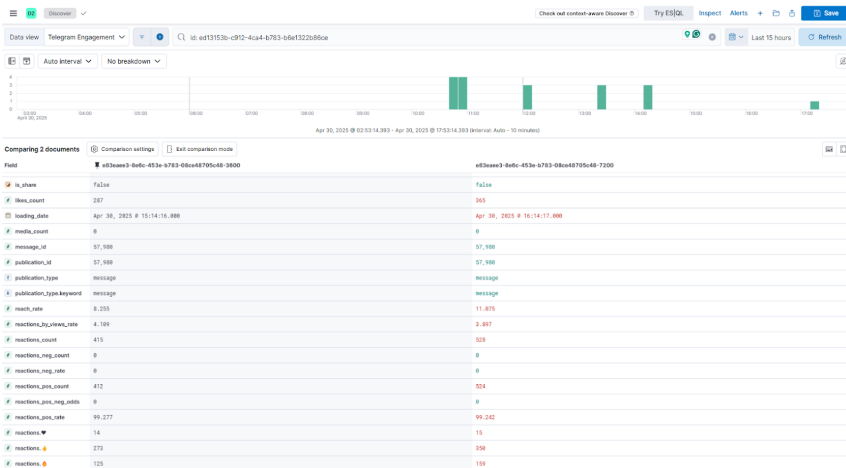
D2 Discover

Check out context-aware Discover Try ES|QL Inspect Alerts Save

Data view Telegram Engagement

id: ed13153b-c912-4ca4-b783-b6e1322b86ce

Last 15 hours Refresh

Auto interval No breakdown

4
3
2
1
0

03:00 April 30, 2025 04:00 05:00 06:00 07:00 08:00 09:00 10:00 11:00 12:00 13:00 14:00 15:00 16:00 17:00

Apr 30, 2025 @ 02:53:14.393 - Apr 30, 2025 @ 17:53:14.393 (interval: Auto - 10 minutes)

Comparing 2 documents Comparison settings Exit comparison mode

| Field | e83eaee3-8e6c-453e-b783-08ce48705c48-3600 | e83eaee3-8e6c-453e-b783-08ce48705c48-7200 |
|---|---|---|
| is_share | false | false |
| likes_count | 287 | 365 |
| loading_date | Apr 30, 2025 @ 15:14:16.000 | Apr 30, 2025 @ 16:14:17.000 |
| media_count | 0 | 0 |
| message_id | 57,980 | 57,980 |
| publication_id | 57,980 | 57,980 |
| publication_type | message | message |
| publication_type.keyword | message | message |
| reach_rate | 8.255 | 11.075 |
| reactions_by_views_rate | 4.109 | 3.897 |
| reactions_count | 415 | 528 |
| reactions_neg_count | 0 | 0 |
| reactions_neg_rate | 0 | 0 |
| reactions_pos_count | 412 | 524 |
| reactions_pos_neg_odds | 0 | 0 |
| reactions_pos_rate | 99.277 | 99.242 |
| reactions.❤ | 14 | 15 |
| reactions.👍 | 273 | 350 |
| reactions.🔥 | 125 | 159 |